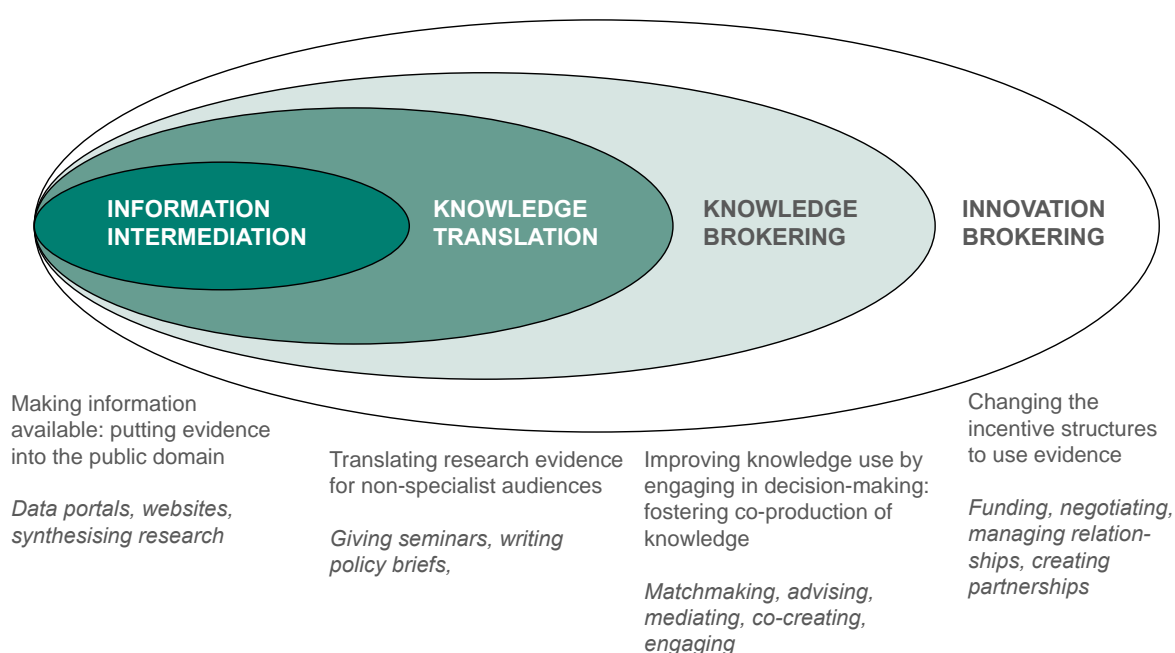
INFORMATION INTERMEDIATION

KNOWLEDGE TRANSLATION

KNOWLEDGE BROKERING

INNOVATION BROKERING

Making information available: putting evidence into the public domain

*Data portals, websites, synthesising research*

Translating research evidence for non-specialist audiences

*Giving seminars, writing policy briefs,*

Improving knowledge use by engaging in decision-making: fostering co-production of knowledge

*Matchmaking, advising, mediating, co-creating, engaging*

Changing the incentive structures to use evidence

*Funding, negotiating, managing relationships, creating partnerships*